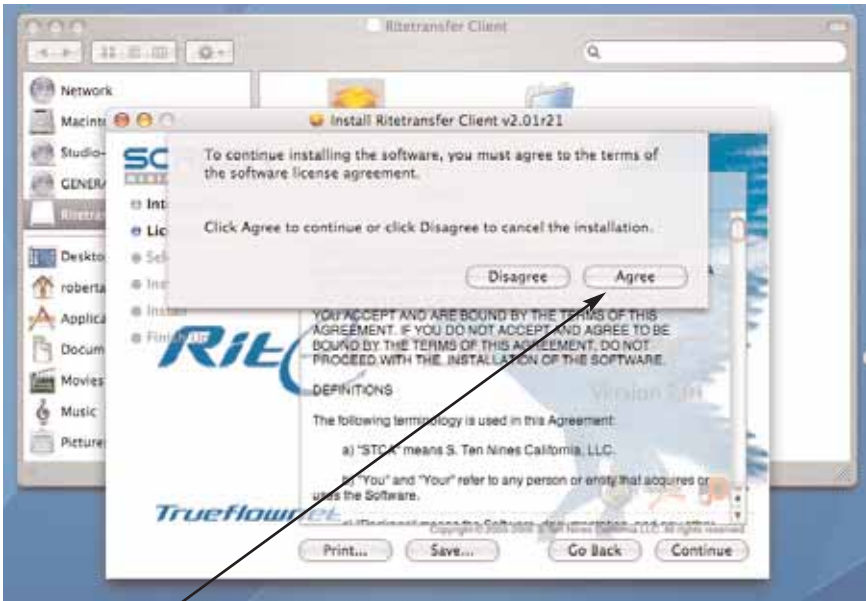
Ritetransfer Client

Network
Macint
Studio-
GENER
Ritetra
Deskto
roberta
Applica
Docum
Movies
Music
Picture

Install Ritetransfer Client v2.01r21

SC

Int
Lic
Sel
Ins
Inst
Fini

To continue installing the software, you must agree to the terms of the software license agreement.

Click Agree to continue or click Disagree to cancel the installation.

Disagree
Agree

YOU ACCEPT AND ARE BOUND BY THE TERMS OF THIS AGREEMENT. IF YOU DO NOT ACCEPT AND AGREE TO BE BOUND BY THE TERMS OF THIS AGREEMENT, DO NOT PROCEED WITH THE INSTALLATION OF THE SOFTWARE.

DEFINITIONS

The following terminology is used in this Agreement:

a) "STCA" means S. Ten Nines California, LLC.

b) "You" and "Your" refer to any person or entity that acquires or uses the Software.

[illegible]

Rit

Version 2.0

Trueflow

Print...
Save...
Go Back
Continue